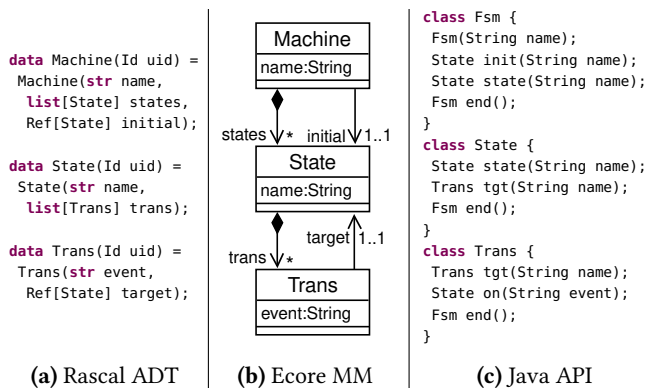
data Machine(Id uid) =
 Machine(str name,
  list[State] states,
  Ref[State] initial);

data State(Id uid) =
 State(str name,
  list[Trans] trans);

data Trans(Id uid) =
 Trans(str event,
  Ref[State] target);

(a) Rascal ADT

Machine
name:String
states * initial 1..1
State
name:String
trans * target 1..1
Trans
event:String

(b) Ecore MM

class Fsm {
 Fsm(String name);
 State init(String name);
 State state(String name);
 Fsm end();
}
class State {
 State state(String name);
 Trans tgt(String name);
 Fsm end();
}
class Trans {
 Trans tgt(String name);
 State on(String event);
 Fsm end();
}

(c) Java API